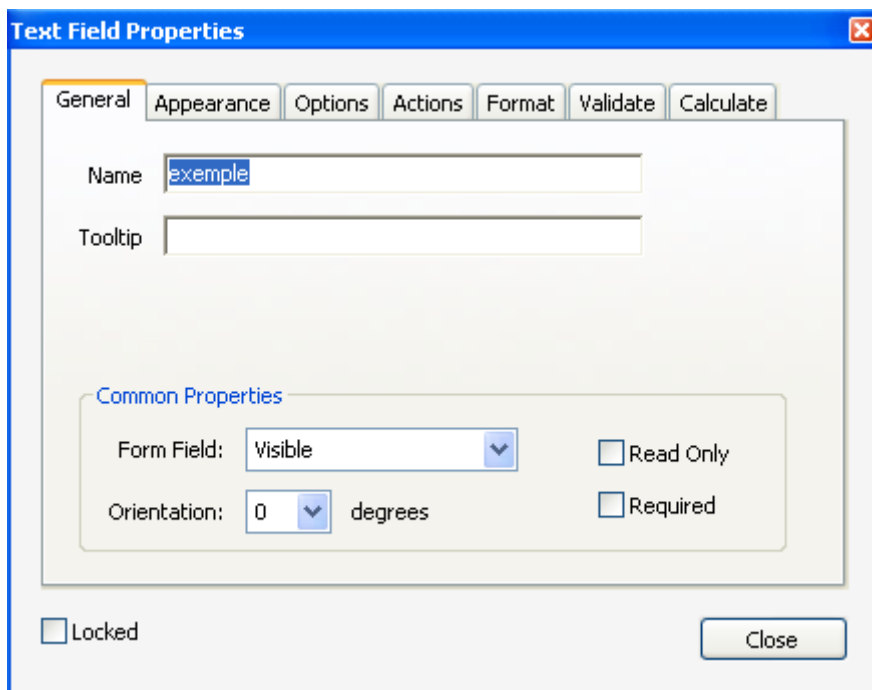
Text Field Properties

General | Appearance | Options | Actions | Format | Validate | Calculate

Name exemple

Tooltip

Common Properties

Form Field: Visible

Read Only

Orientation: 0 degrees

Required

Locked

Close